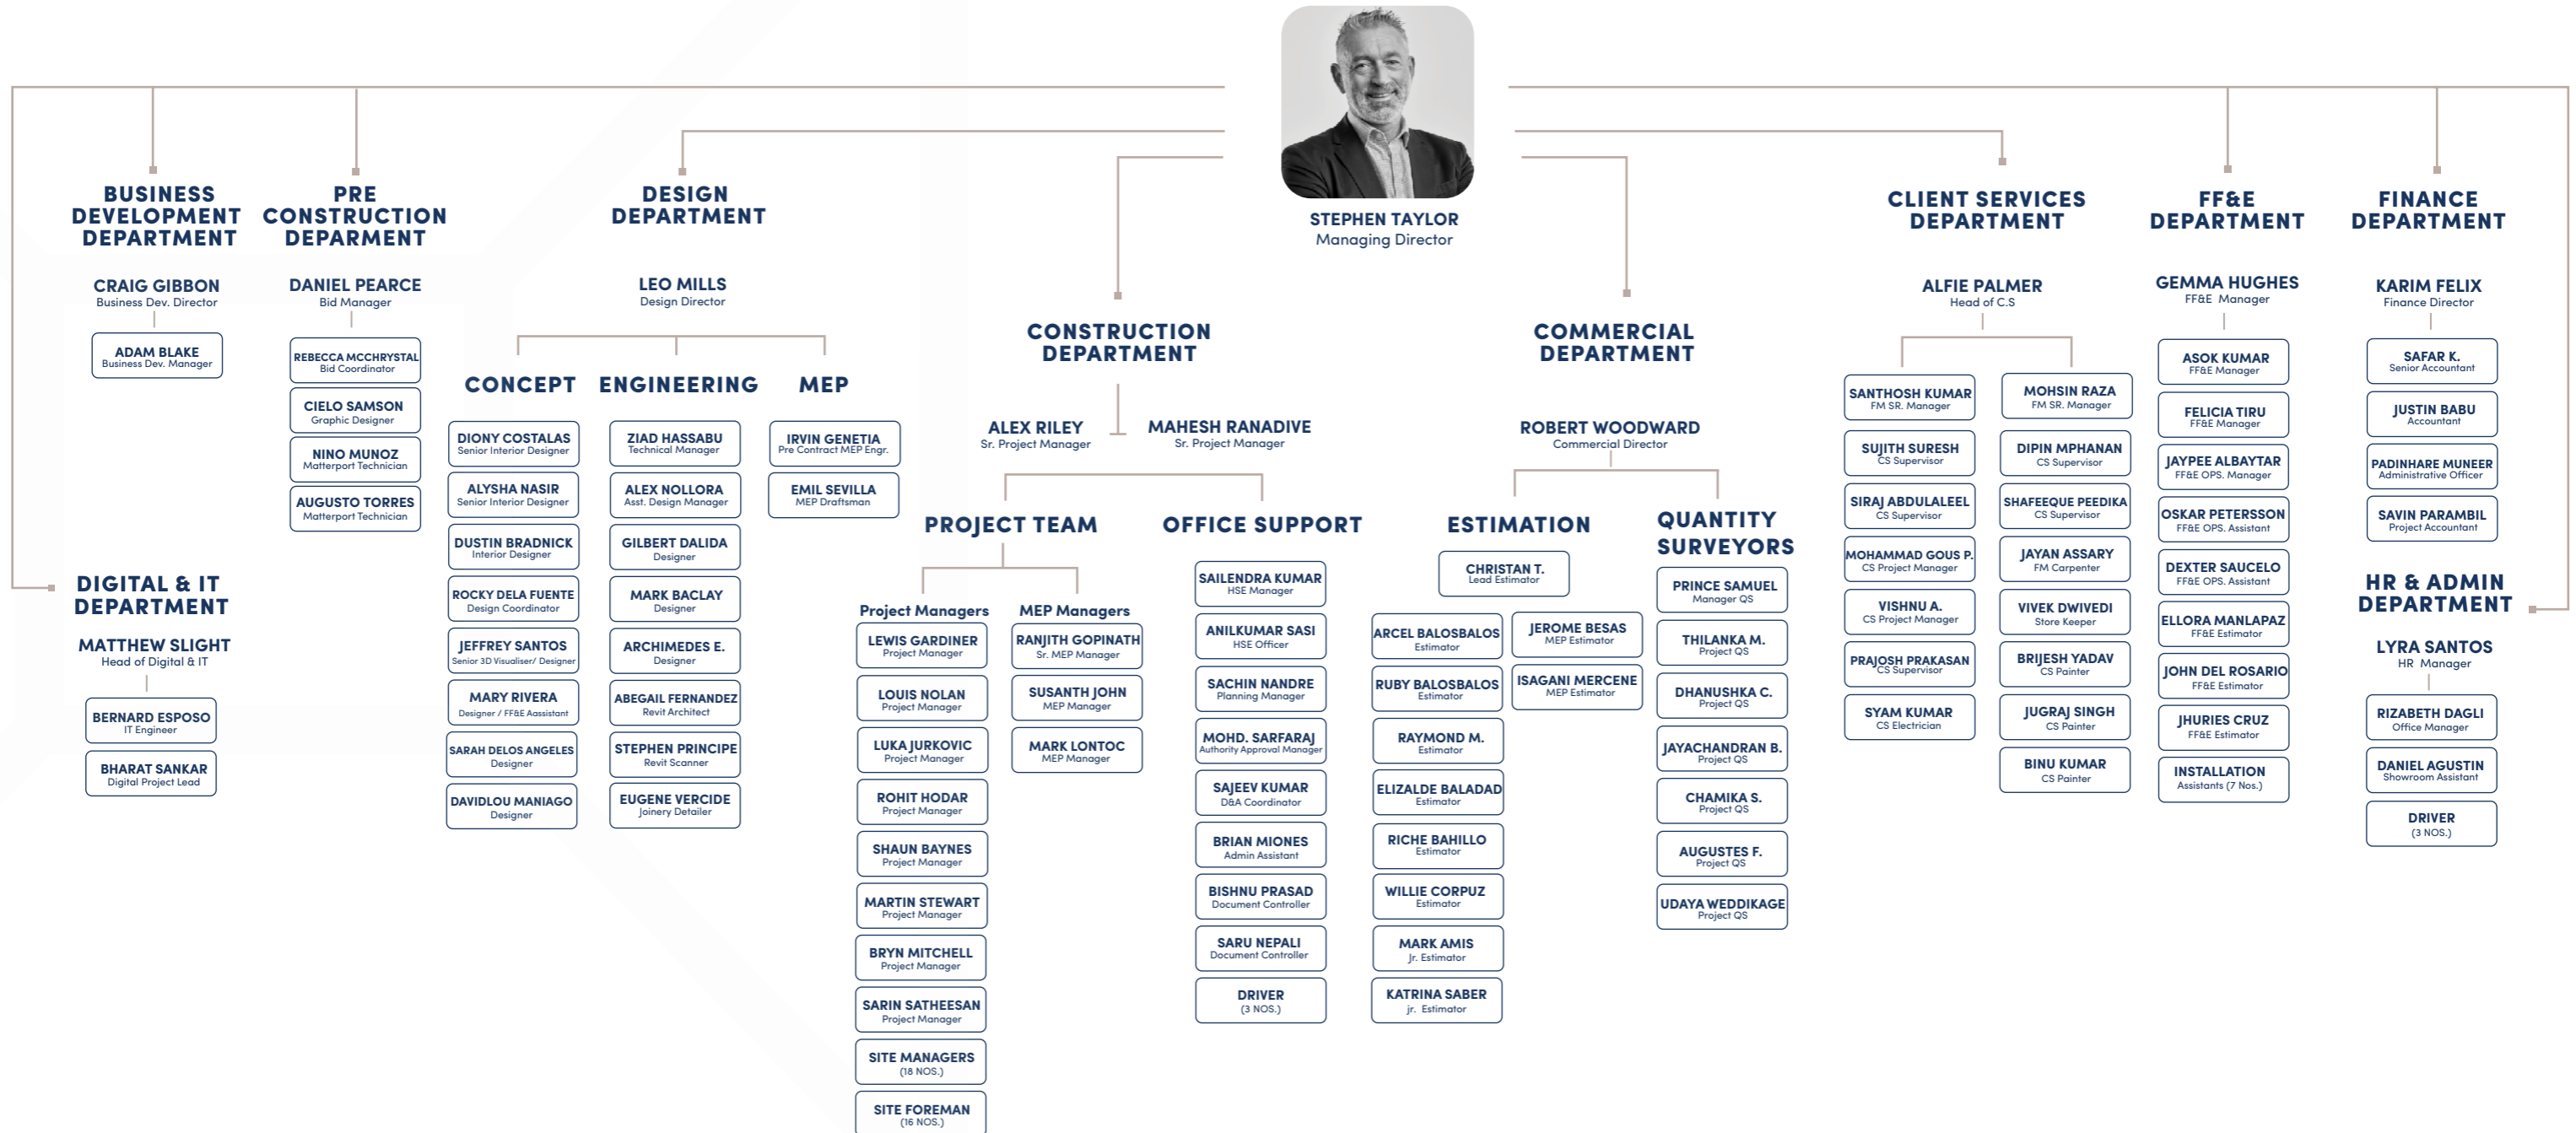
STEPHEN TAYLOR
Managing Director

BUSINESS DEVELOPMENT DEPARTMENT

CRAIG GIBBON
Business Dev. Director

ADAM BLAKE
Business Dev. Manager

PRE CONSTRUCTION DEPARMENT

DANIEL PEARCE
Bid Manager

REBECCA MCCHRYSTAL
Bid Coordinator

CIELO SAMSON
Graphic Designer

NINO MUNOZ
Matterport Technician

AUGUSTO TORRES
Matterport Technician

DIGITAL & IT DEPARTMENT

MATTHEW SLIGHT
Head of Digital & IT

BERNARD ESPOSO
IT Engineer

BHARAT SANKAR
Digital Project Lead

DESIGN DEPARTMENT

LEO MILLS
Design Director

CONCEPT

DIONY COSTALAS
Senior Interior Designer

ALYSHA NASIR
Senior Interior Designer

DUSTIN BRADNICK
Interior Designer

ROCKY DELA FUENTE
Design Coordinator

JEFFREY SANTOS
Senior 3D Visualiser/ Designer

MARY RIVERA
Designer / FF&E Aassistant

SARAH DELOS ANGELES
Designer

DAVIDLOU MANIAGO
Designer

ENGINEERING

ZIAD HASSABU
Technical Manager

ALEX NOLLORA
Asst. Design Manager

GILBERT DALIDA
Designer

MARK BACLAY
Designer

ARCHIMEDES E.
Designer

ABEGAIL FERNANDEZ
Revit Architect

STEPHEN PRINCIPE
Revit Scanner

EUGENE VERCIDE
Joinery Detailer

MEP

IRVIN GENETIA
Pre Contract MEP Engr.

EMIL SEVILLA
MEP Draftsman

CONSTRUCTION DEPARTMENT

ALEX RILEY
Sr. Project Manager

MAHESH RANADIVE
Sr. Project Manager

PROJECT TEAM

Project Managers

LEWIS GARDINER
Project Manager

LOUIS NOLAN
Project Manager

LUKA JURKOVIC
Project Manager

ROHIT HODAR
Project Manager

SHAUN BAYNES
Project Manager

MARTIN STEWART
Project Manager

BRYN MITCHELL
Project Manager

SARIN SATHEESAN
Project Manager

SITE MANAGERS
(18 NOS.)

SITE FOREMAN
(16 NOS.)

MEP Managers

RANJITH GOPINATH
Sr. MEP Manager

SUSANTH JOHN
MEP Manager

MARK LONTOC
MEP Manager

OFFICE SUPPORT

SAILENDRA KUMAR
HSE Manager

ANILKUMAR SASI
HSE Officer

SACHIN NANDRE
Planning Manager

MOHD. SARFARAJ
Authority Approval Manager

SAJEEV KUMAR
D&A Coordinator

BRIAN MIONES
Admin Assistant

BISHNU PRASAD
Document Controller

SARU NEPALI
Document Controller

DRIVER
(3 NOS.)

COMMERCIAL DEPARTMENT

ROBERT WOODWARD
Commercial Director

ESTIMATION

CHRISTAN T.
Lead Estimator

ARCEL BALOSBALOS
Estimator

JEROME BESAS
MEP Estimator

RUBY BALOSBALOS
Estimator

ISAGANI MERCENE
MEP Estimator

RAYMOND M.
Estimator

ELIZALDE BALADAD
Estimator

RICHE BAHILLO
Estimator

WILLIE CORPUZ
Estimator

MARK AMIS
Jr. Estimator

KATRINA SABER
jr. Estimator

QUANTITY SURVEYORS

PRINCE SAMUEL
Manager QS

THILANKA M.
Project QS

DHANUSHKA C.
Project QS

JAYACHANDRAN B.
Project QS

CHAMIKA S.
Project QS

AUGUSTES F.
Project QS

UDAYA WEDDIKAGE
Project QS

CLIENT SERVICES DEPARTMENT

ALFIE PALMER
Head of C.S

SANTHOSH KUMAR
FM SR. Manager

SUJITH SURESH
CS Supervisor

SIRAJ ABDULALEEL
CS Supervisor

MOHAMMAD GOUS P.
CS Project Manager

VISHNU A.
CS Project Manager

PRAJOSH PRAKASAN
CS Supervisor

SYAM KUMAR
CS Electrician

MOHSIN RAZA
FM SR. Manager

DIPIN MPHANAN
CS Supervisor

SHAFEEQUE PEEDIKA
CS Supervisor

JAYAN ASSARY
FM Carpenter

VIVEK DWIVEDI
Store Keeper

BRIJESH YADAV
CS Painter

JUGRAJ SINGH
CS Painter

BINU KUMAR
CS Painter

FF&E DEPARTMENT

GEMMA HUGHES
FF&E Manager

ASOK KUMAR
FF&E Manager

FELICIA TIRU
FF&E Manager

JAYPEE ALBAYTAR
FF&E OPS. Manager

OSKAR PETERSSON
FF&E OPS. Assistant

DEXTER SAUCELO
FF&E OPS. Assistant

ELLORA MANLAPAZ
FF&E Estimator

JOHN DEL ROSARIO
FF&E Estimator

JHURIES CRUZ
FF&E Estimator

INSTALLATION
Assistants (7 Nos.)

FINANCE DEPARTMENT

KARIM FELIX
Finance Director

SAFAR K.
Senior Accountant

JUSTIN BABU
Accountant

PADINHARE MUNEER
Administrative Office

SAVIN PARAMBIL
Project Accountant

HR & ADMIN DEPARTMENT

LYRA SANTOS
HR Manager

RIZABETH DAGLI
Office Manager

DANIEL AGUSTIN
Showroom Assistant

DRIVER
(3 NOS.)